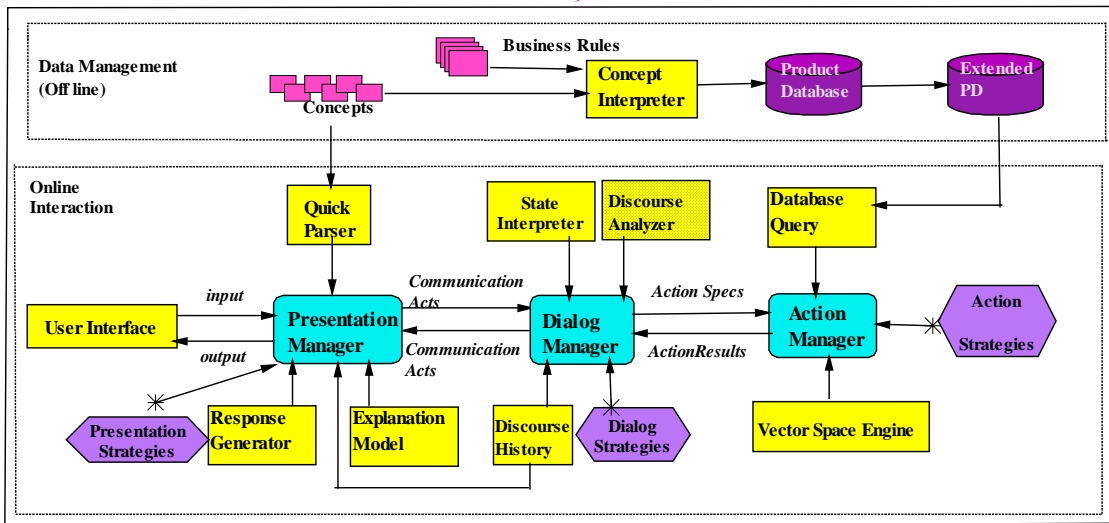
Business Rules

Data Management (Off line)

Concepts

Concept Interpreter

Product Database

Extended PD

Online Interaction

Quick Parser

State Interpreter

Discourse Analyzer

Database Query

Communication Acts

Action Specs

input

User Interface

Presentation Manager

Dialog Manager

Action Manager

Action Strategies

output

Communication Acts

ActionResults

Presentation Strategies

Response Generator

Explanation Model

Discourse History

Dialog Strategies

Vector Space Engine